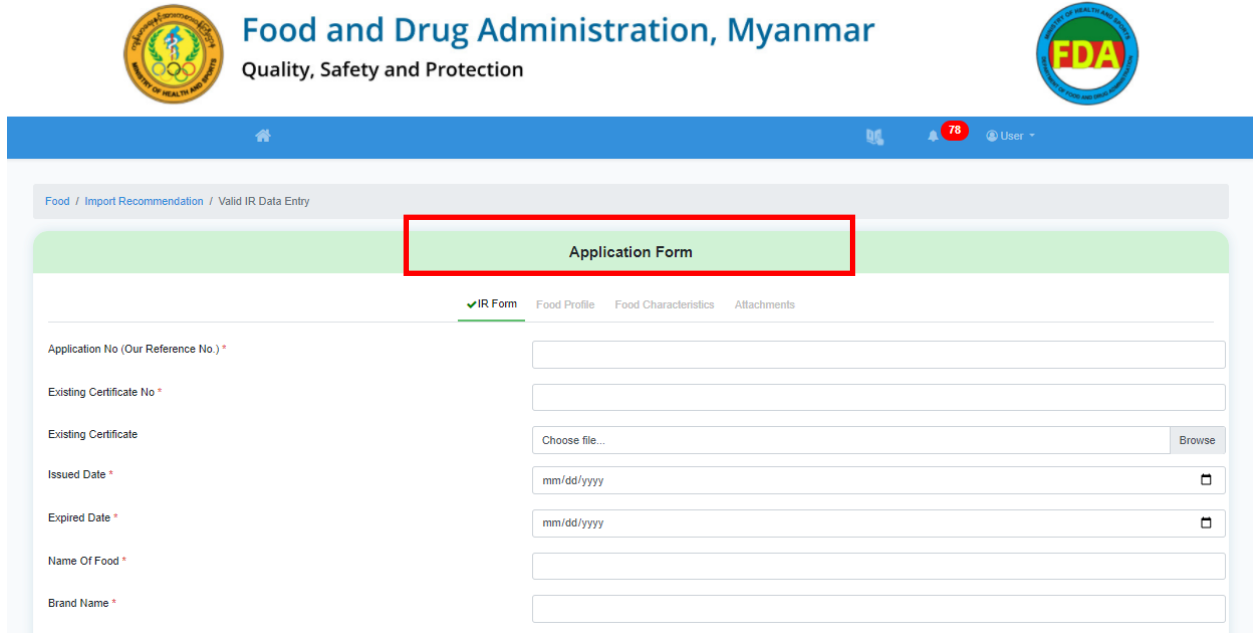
Food and Drug Administration, Myanmar
Quality, Safety and Protection

MINISTRY OF HEALTH AND SPORTS

FDA

78
User

Food / Import Recommendation / Valid IR Data Entry

Application Form

IR Form Food Profile Food Characteristics Attachments

Application No (Our Reference No.) *

Existing Certificate No *

Existing Certificate
Choose file... Browse

Issued Date *
mm/dd/yyyy

Expired Date *
mm/dd/yyyy

Name Of Food *

Brand Name *